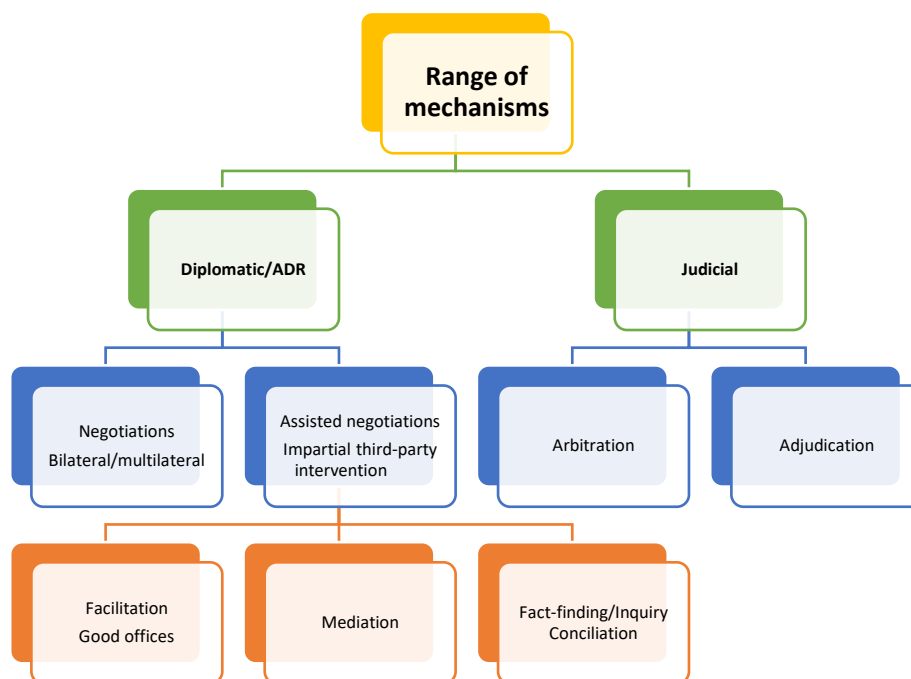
Range of mechanisms

Diplomatic/ADR

Judicial

Negotiations
Bilateral/multilateral

Assisted negotiations
Impartial third-party intervention

Arbitration

Adjudication

Facilitation
Good offices

Mediation

Fact-finding/Inquiry
Conciliation